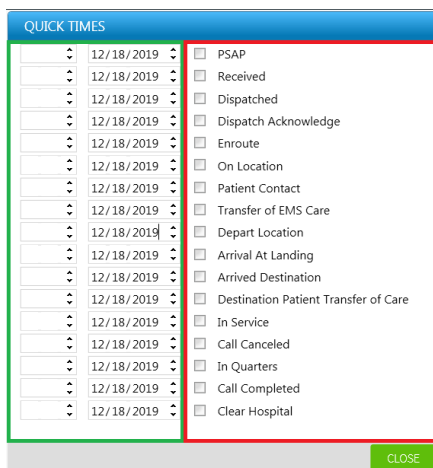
QUICK TIMES

| | | |
|---|---|---|
| | 12/18/2019 | PSAP |
| | 12/18/2019 | Received |
| | 12/18/2019 | Dispatched |
| | 12/18/2019 | Dispatch Acknowledge |
| | 12/18/2019 | Enroute |
| | 12/18/2019 | On Location |
| | 12/18/2019 | Patient Contact |
| | 12/18/2019 | Transfer of EMS Care |
| | 12/18/2019 | Depart Location |
| | 12/18/2019 | Arrival At Landing |
| | 12/18/2019 | Arrived Destination |
| | 12/18/2019 | Destination Patient Transfer of Care |
| | 12/18/2019 | In Service |
| | 12/18/2019 | Call Canceled |
| | 12/18/2019 | In Quarters |
| | 12/18/2019 | Call Completed |
| | 12/18/2019 | Clear Hospital |

CLOSE